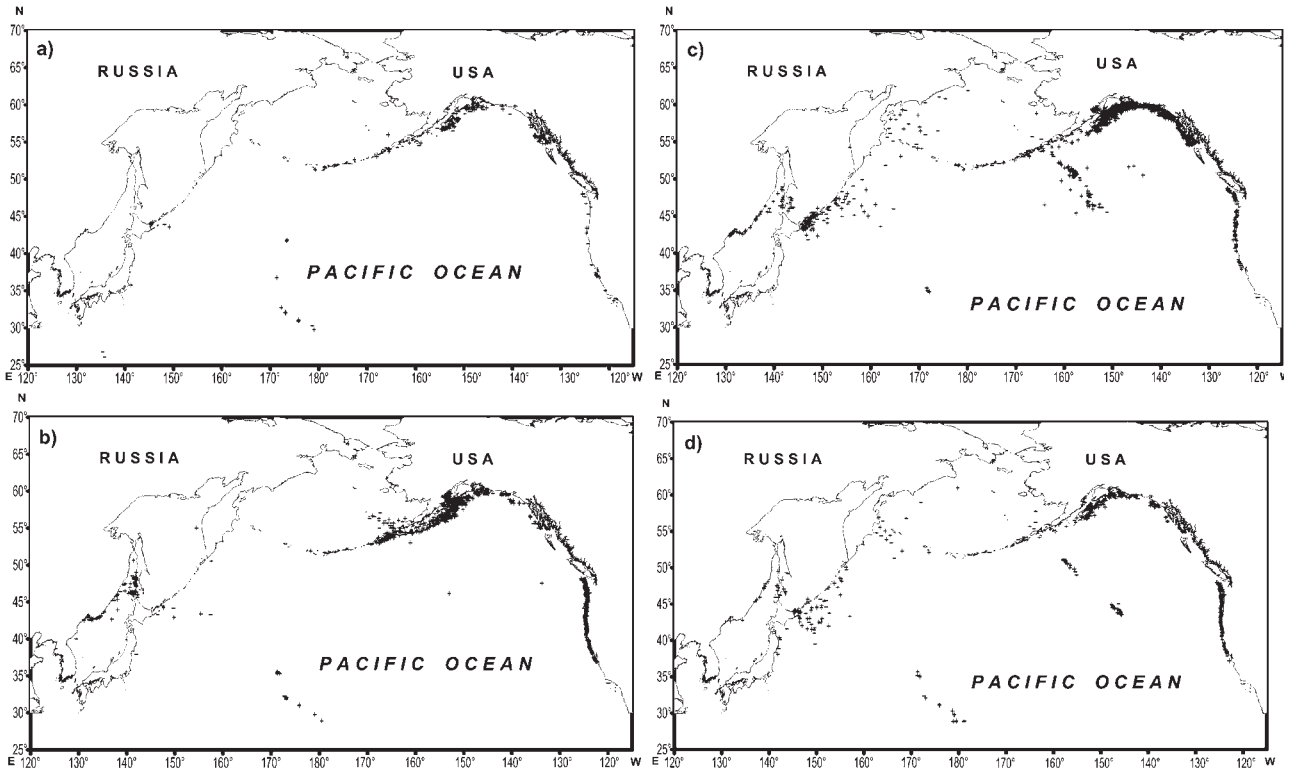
N
70°
65°
60°
55°
50°
45°
40°
35°
30°
25°
a)
RUSSIA
USA
PACIFIC OCEAN
E 120° 130° 140° 150° 160° 170° 180° 170° 160° 150° 140° 130° 120° W

N
70°
65°
60°
55°
50°
45°
40°
35°
30°
25°
c)
RUSSIA
USA
PACIFIC OCEAN
E 120° 130° 140° 150° 160° 170° 180° 170° 160° 150° 140° 130° 120° W

N
70°
65°
60°
55°
50°
45°
40°
35°
30°
25°
b)
RUSSIA
USA
PACIFIC OCEAN
E 120° 130° 140° 150° 160° 170° 180° 170° 160° 150° 140° 130° 120° W

N
70°
65°
60°
55°
50°
45°
40°
35°
30°
25°
d)
RUSSIA
USA
PACIFIC OCEAN
E 120° 130° 140° 150° 160° 170° 180° 170° 160° 150° 140° 130° 120° W